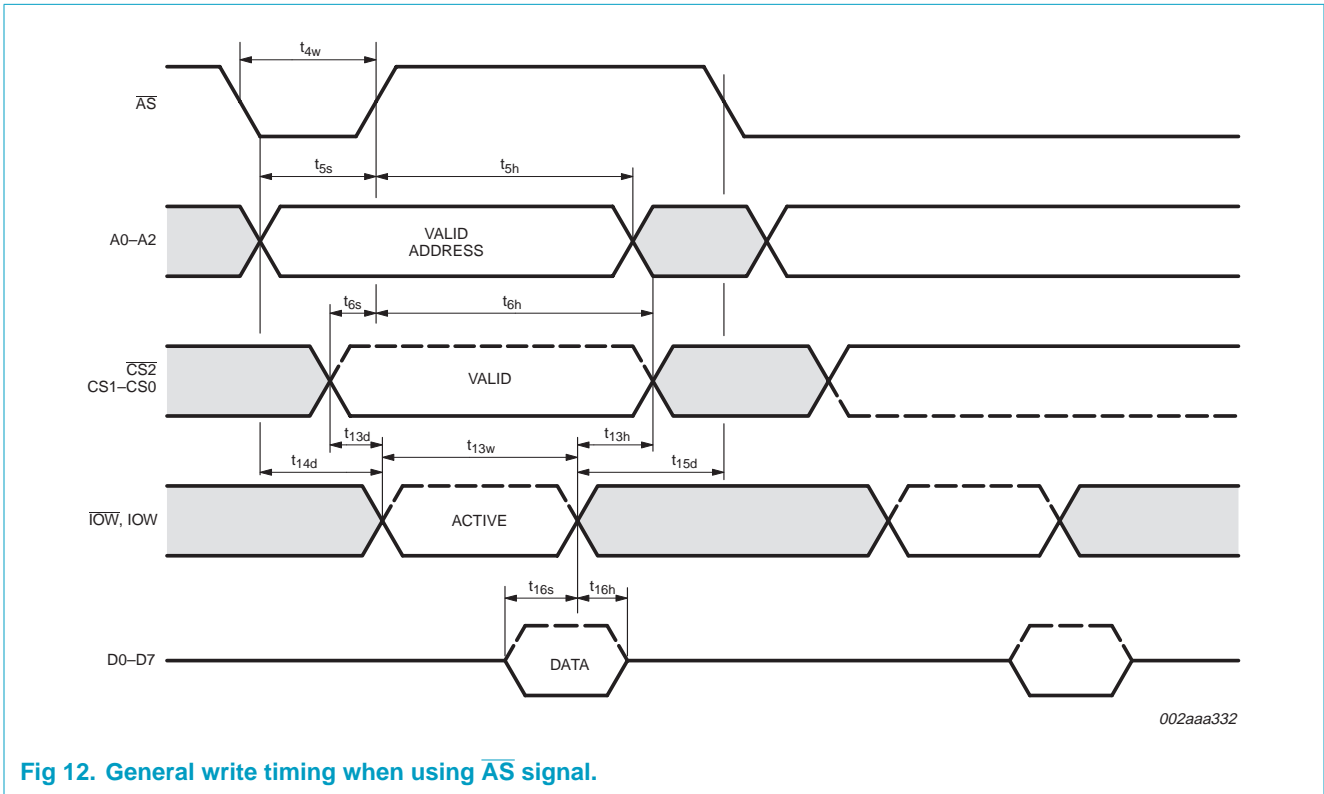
$t_{4w}$

$\overline{AS}$

$t_{5s}$

$t_{5h}$

A0–A2

VALID ADDRESS

$t_{6s}$

$t_{6h}$

$\overline{CS2}$ CS1–CS0

VALID

$t_{13d}$

$t_{13w}$

$t_{13h}$

$t_{14d}$

$t_{15d}$

$\overline{IOW}$, IOW

ACTIVE

$t_{16s}$

$t_{16h}$

D0–D7

DATA

002aaa332

Fig 12. General write timing when using $\overline{AS}$ signal.